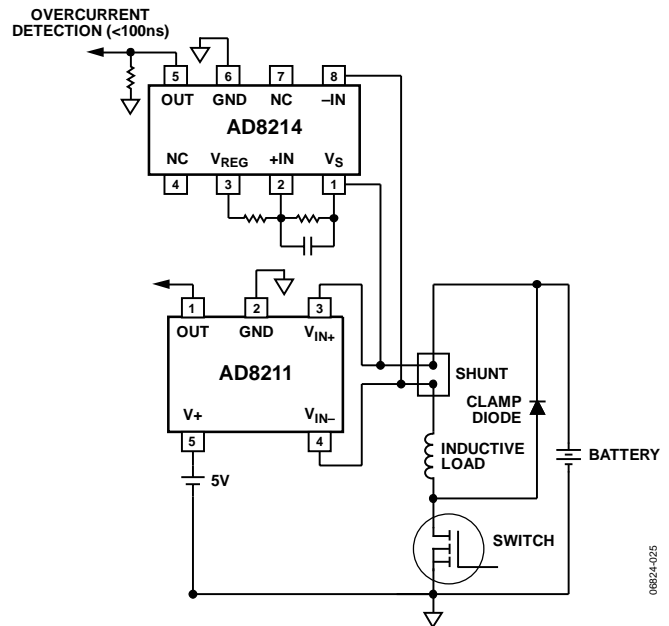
OVERCURRENT DETECTION (<100ns)

5 6 7 8
OUT GND NC –IN
AD8214
NC $V_{REG}$ +IN $V_S$
4 3 2 1

1 2 3
OUT GND $V_{IN+}$
AD8211
V+ $V_{IN–}$
5 4

5V

SHUNT
CLAMP DIODE
INDUCTIVE LOAD
BATTERY
SWITCH

06824-025